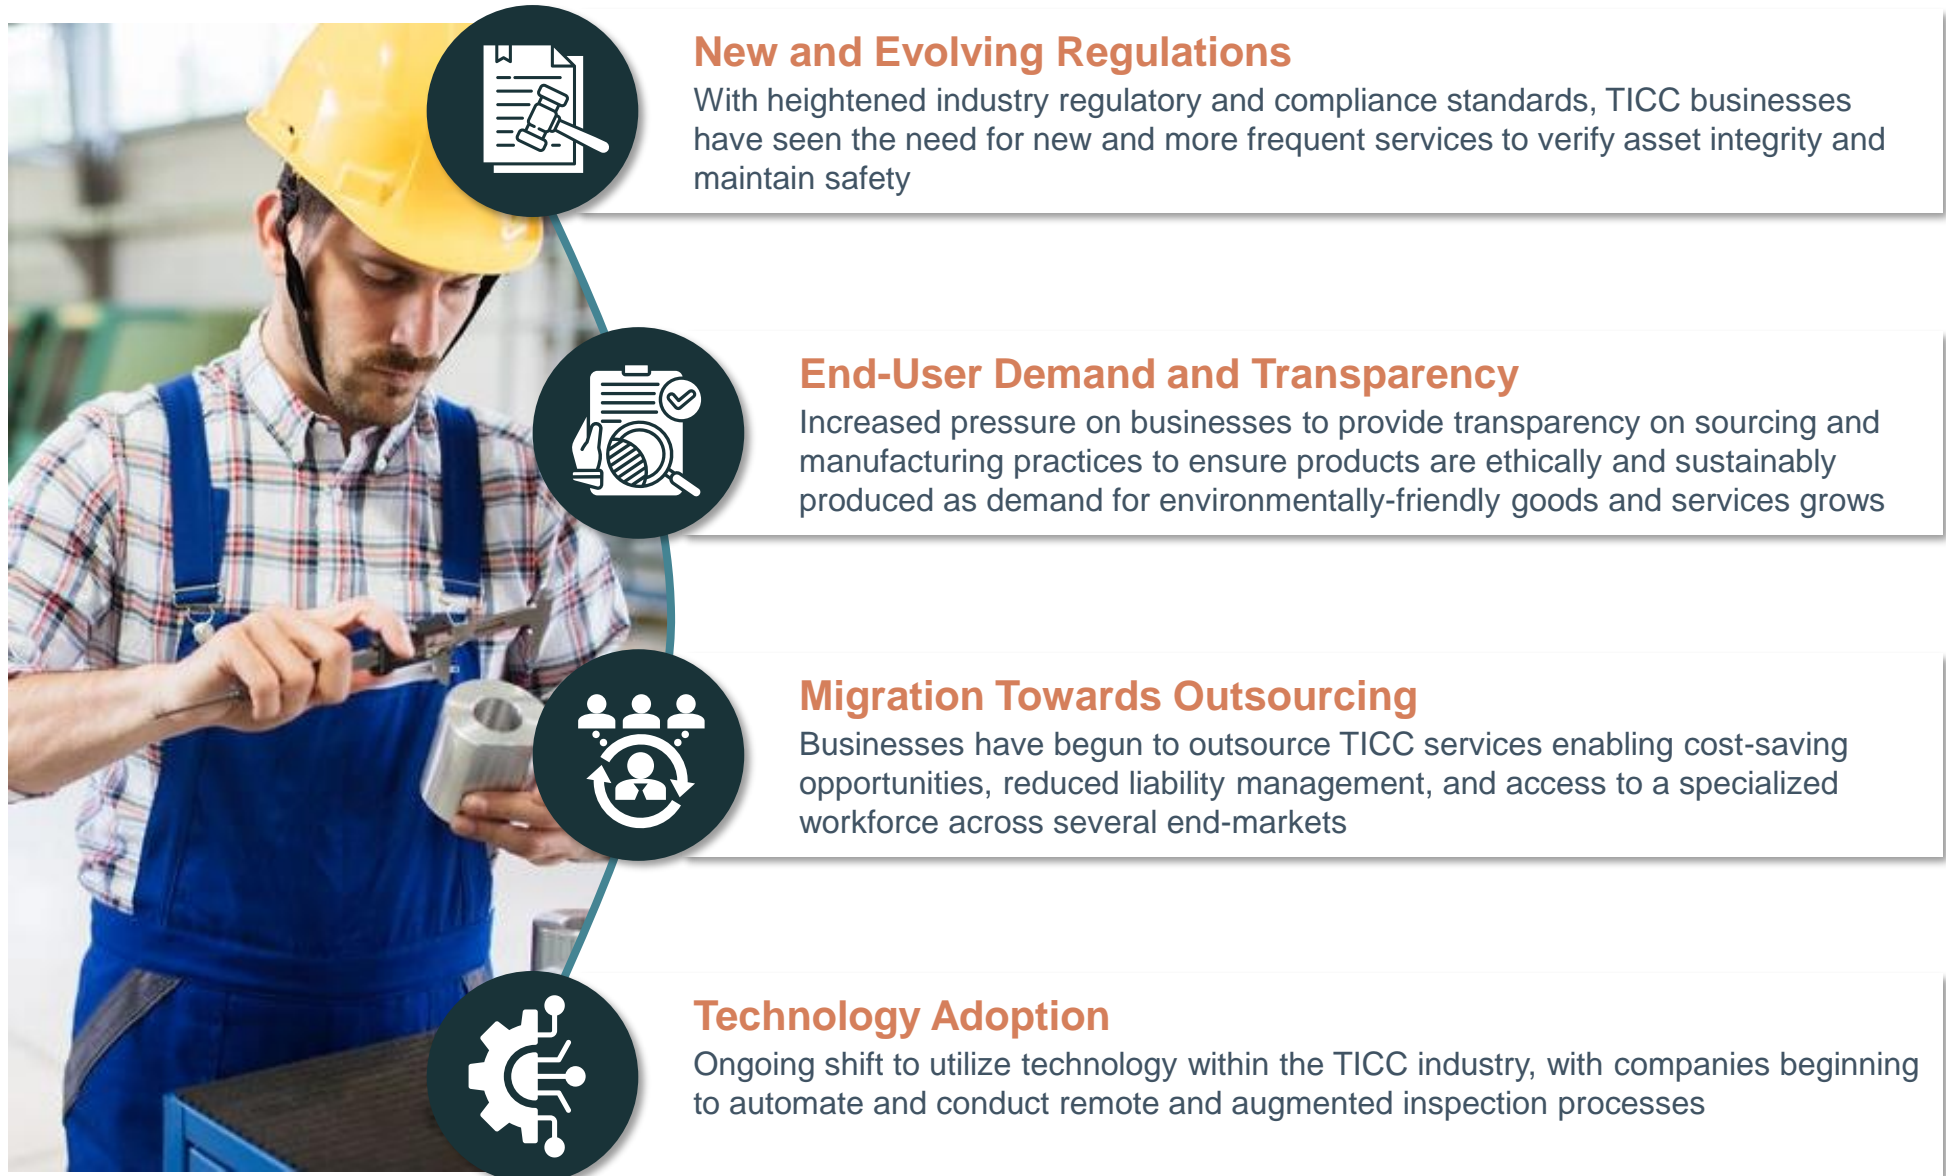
New and Evolving Regulations
With heightened industry regulatory and compliance standards, TICC businesses have seen the need for new and more frequent services to verify asset integrity and maintain safety

End-User Demand and Transparency
Increased pressure on businesses to provide transparency on sourcing and manufacturing practices to ensure products are ethically and sustainably produced as demand for environmentally-friendly goods and services grows

Migration Towards Outsourcing
Businesses have begun to outsource TICC services enabling cost-saving opportunities, reduced liability management, and access to a specialized workforce across several end-markets

Technology Adoption
Ongoing shift to utilize technology within the TICC industry, with companies beginning to automate and conduct remote and augmented inspection processes